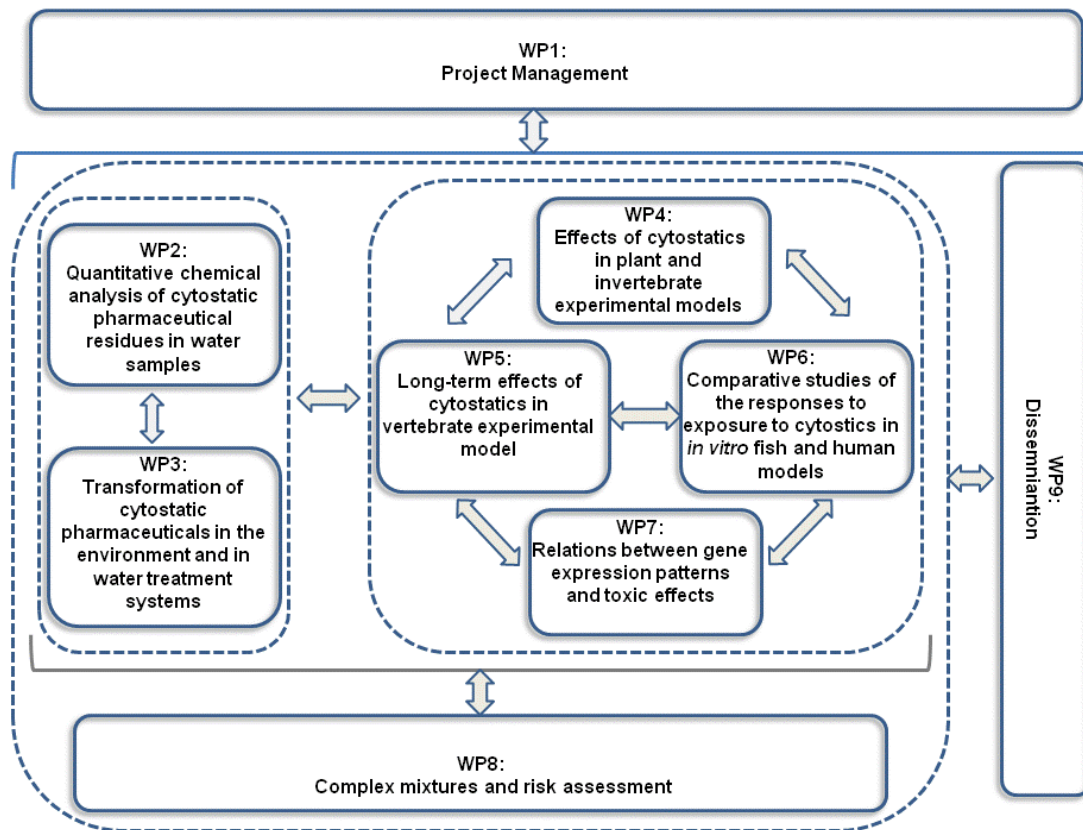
WP1:
Project Management

WP2:
Quantitative chemical analysis of cytostatic pharmaceutical residues in water samples

WP3:
Transformation of cytostatic pharmaceuticals in the environment and in water treatment systems

WP4:
Effects of cytostatics in plant and invertebrate experimental models

WP5:
Long-term effects of cytostatics in vertebrate experimental model

WP6:
Comparative studies of the responses to exposure to cytostics in *in vitro* fish and human models

WP7:
Relations between gene expression patterns and toxic effects

WP8:
Complex mixtures and risk assessment

WP9:
Dissemniantion